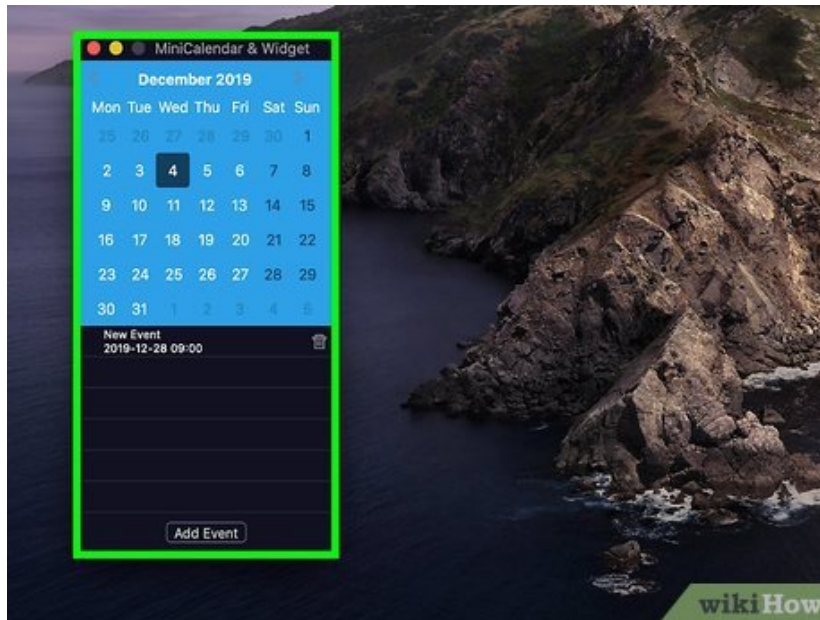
MiniCalendar & Widget

December 2019

| Mon | Tue | Wed | Thu | Fri | Sat | Sun |
|---|---|---|---|---|---|---|
| 25 | 26 | 27 | 28 | 29 | 30 | 1 |
| 2 | 3 | 4 | 5 | 6 | 7 | 8 |
| 9 | 10 | 11 | 12 | 13 | 14 | 15 |
| 16 | 17 | 18 | 19 | 20 | 21 | 22 |
| 23 | 24 | 25 | 26 | 27 | 28 | 29 |
| 30 | 31 | 1 | 2 | 3 | 4 | 5 |

New Event
2019-12-28 09:00

Add Event

wikiHow